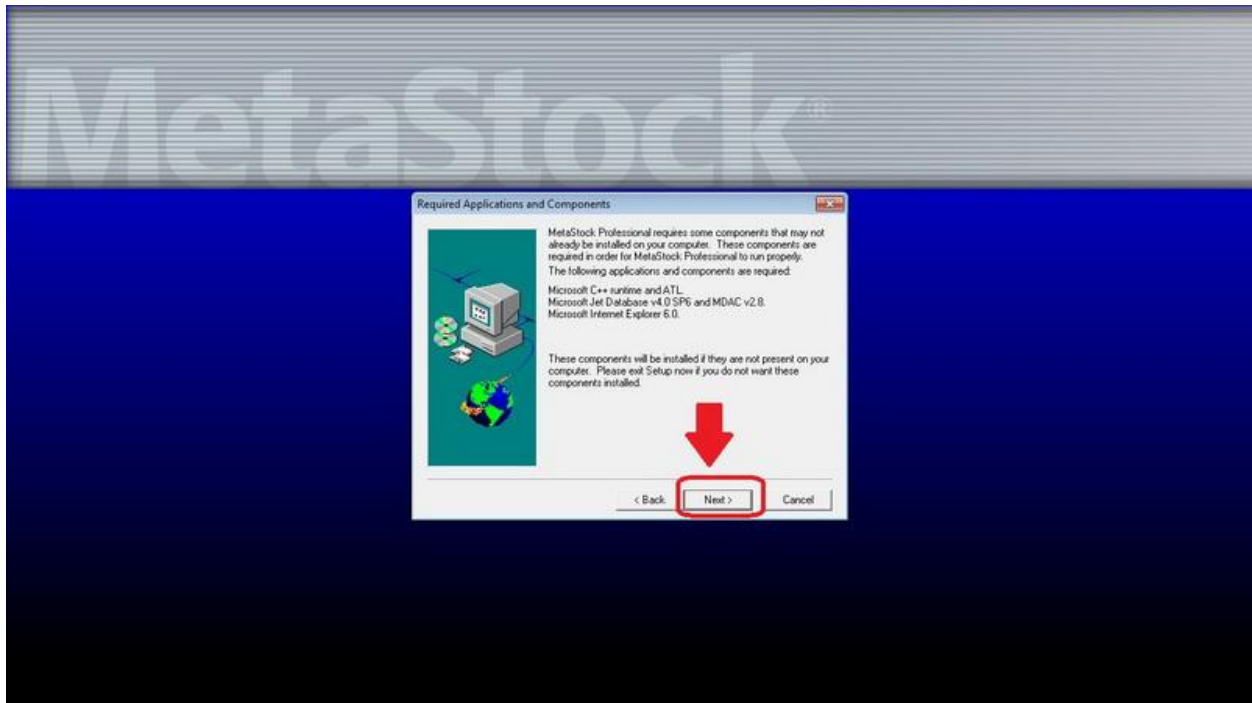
MetaStock®

Required Applications and Components

MetaStock Professional requires some components that may not already be installed on your computer. These components are required in order for MetaStock Professional to run properly.
The following applications and components are required:

Microsoft C++ runtime and ATL.
Microsoft Jet Database v4.0 SP6 and MDAC v2.8.
Microsoft Internet Explorer 6.0.

These components will be installed if they are not present on your computer. Please exit Setup now if you do not want these components installed.

< Back
Next >
Cancel